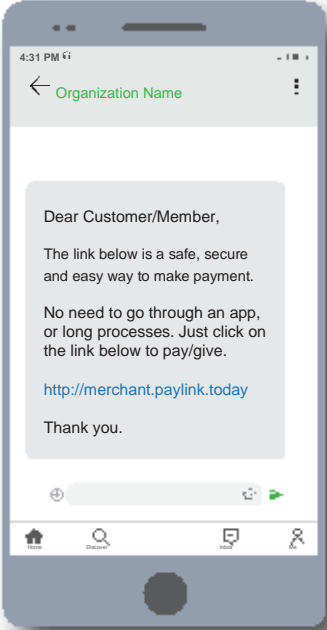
4:31 PM

Organization Name

Dear Customer/Member,

The link below is a safe, secure and easy way to make payment.

No need to go through an app, or long processes. Just click on the link below to pay/give.

http://merchant.paylink.today

Thank you.

Home
Discover
Inbox
Me